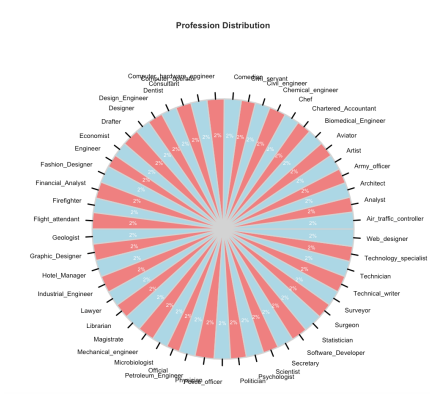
Profession Distribution

Comedian
Civil_servant
Civil_engineer
Chemical_engineer
Chef
Chartered_Accountant
Biomedical_Engineer
Aviator
Artist
Army_officer
Architect
Analyst
Air_traffic_controller
Web_designer
Technology_specialist
Technician
Technical_writer
Surveyor
Surgeon
Statistician
Software_Developer
Secretary
Scientist
Psychologist
Politician
Police_officer
Physicist
Petroleum_Engineer
Official
Microbiologist
Mechanical_engineer
Magistrate
Librarian
Lawyer
Industrial_Engineer
Hotel_Manager
Graphic_Designer
Geologist
Flight_attendant
Firefighter
Financial_Analyst
Fashion_Designer
Engineer
Economist
Drafter
Design_Engineer
Dentist
Designer
Consultant
Content_creator
Computer_hardware_engineer

2%
2%
2%
2%
2%
2%
2%
2%
2%
2%
2%
2%
2%
2%
2%
2%
2%
2%
2%
2%
2%
2%
2%
2%
2%
2%
2%
2%
2%
2%
2%
2%
2%
2%
2%
2%
2%
2%
2%
2%
2%
2%
2%
2%
2%
2%
2%
2%
2%
2%
2%